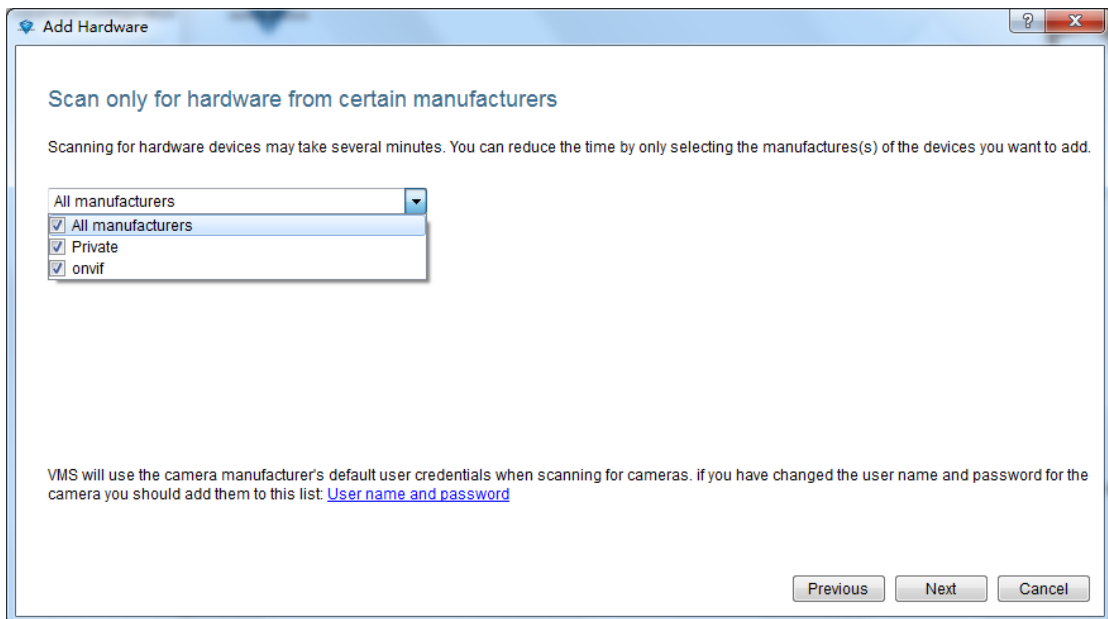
Add Hardware

?

X

Scan only for hardware from certain manufacturers

Scanning for hardware devices may take several minutes. You can reduce the time by only selecting the manufactures(s) of the devices you want to add.

All manufacturers

All manufacturers
Private
onvif

VMS will use the camera manufacturer's default user credentials when scanning for cameras. if you have changed the user name and password for the camera you should add them to this list: User name and password

Previous
Next
Cancel